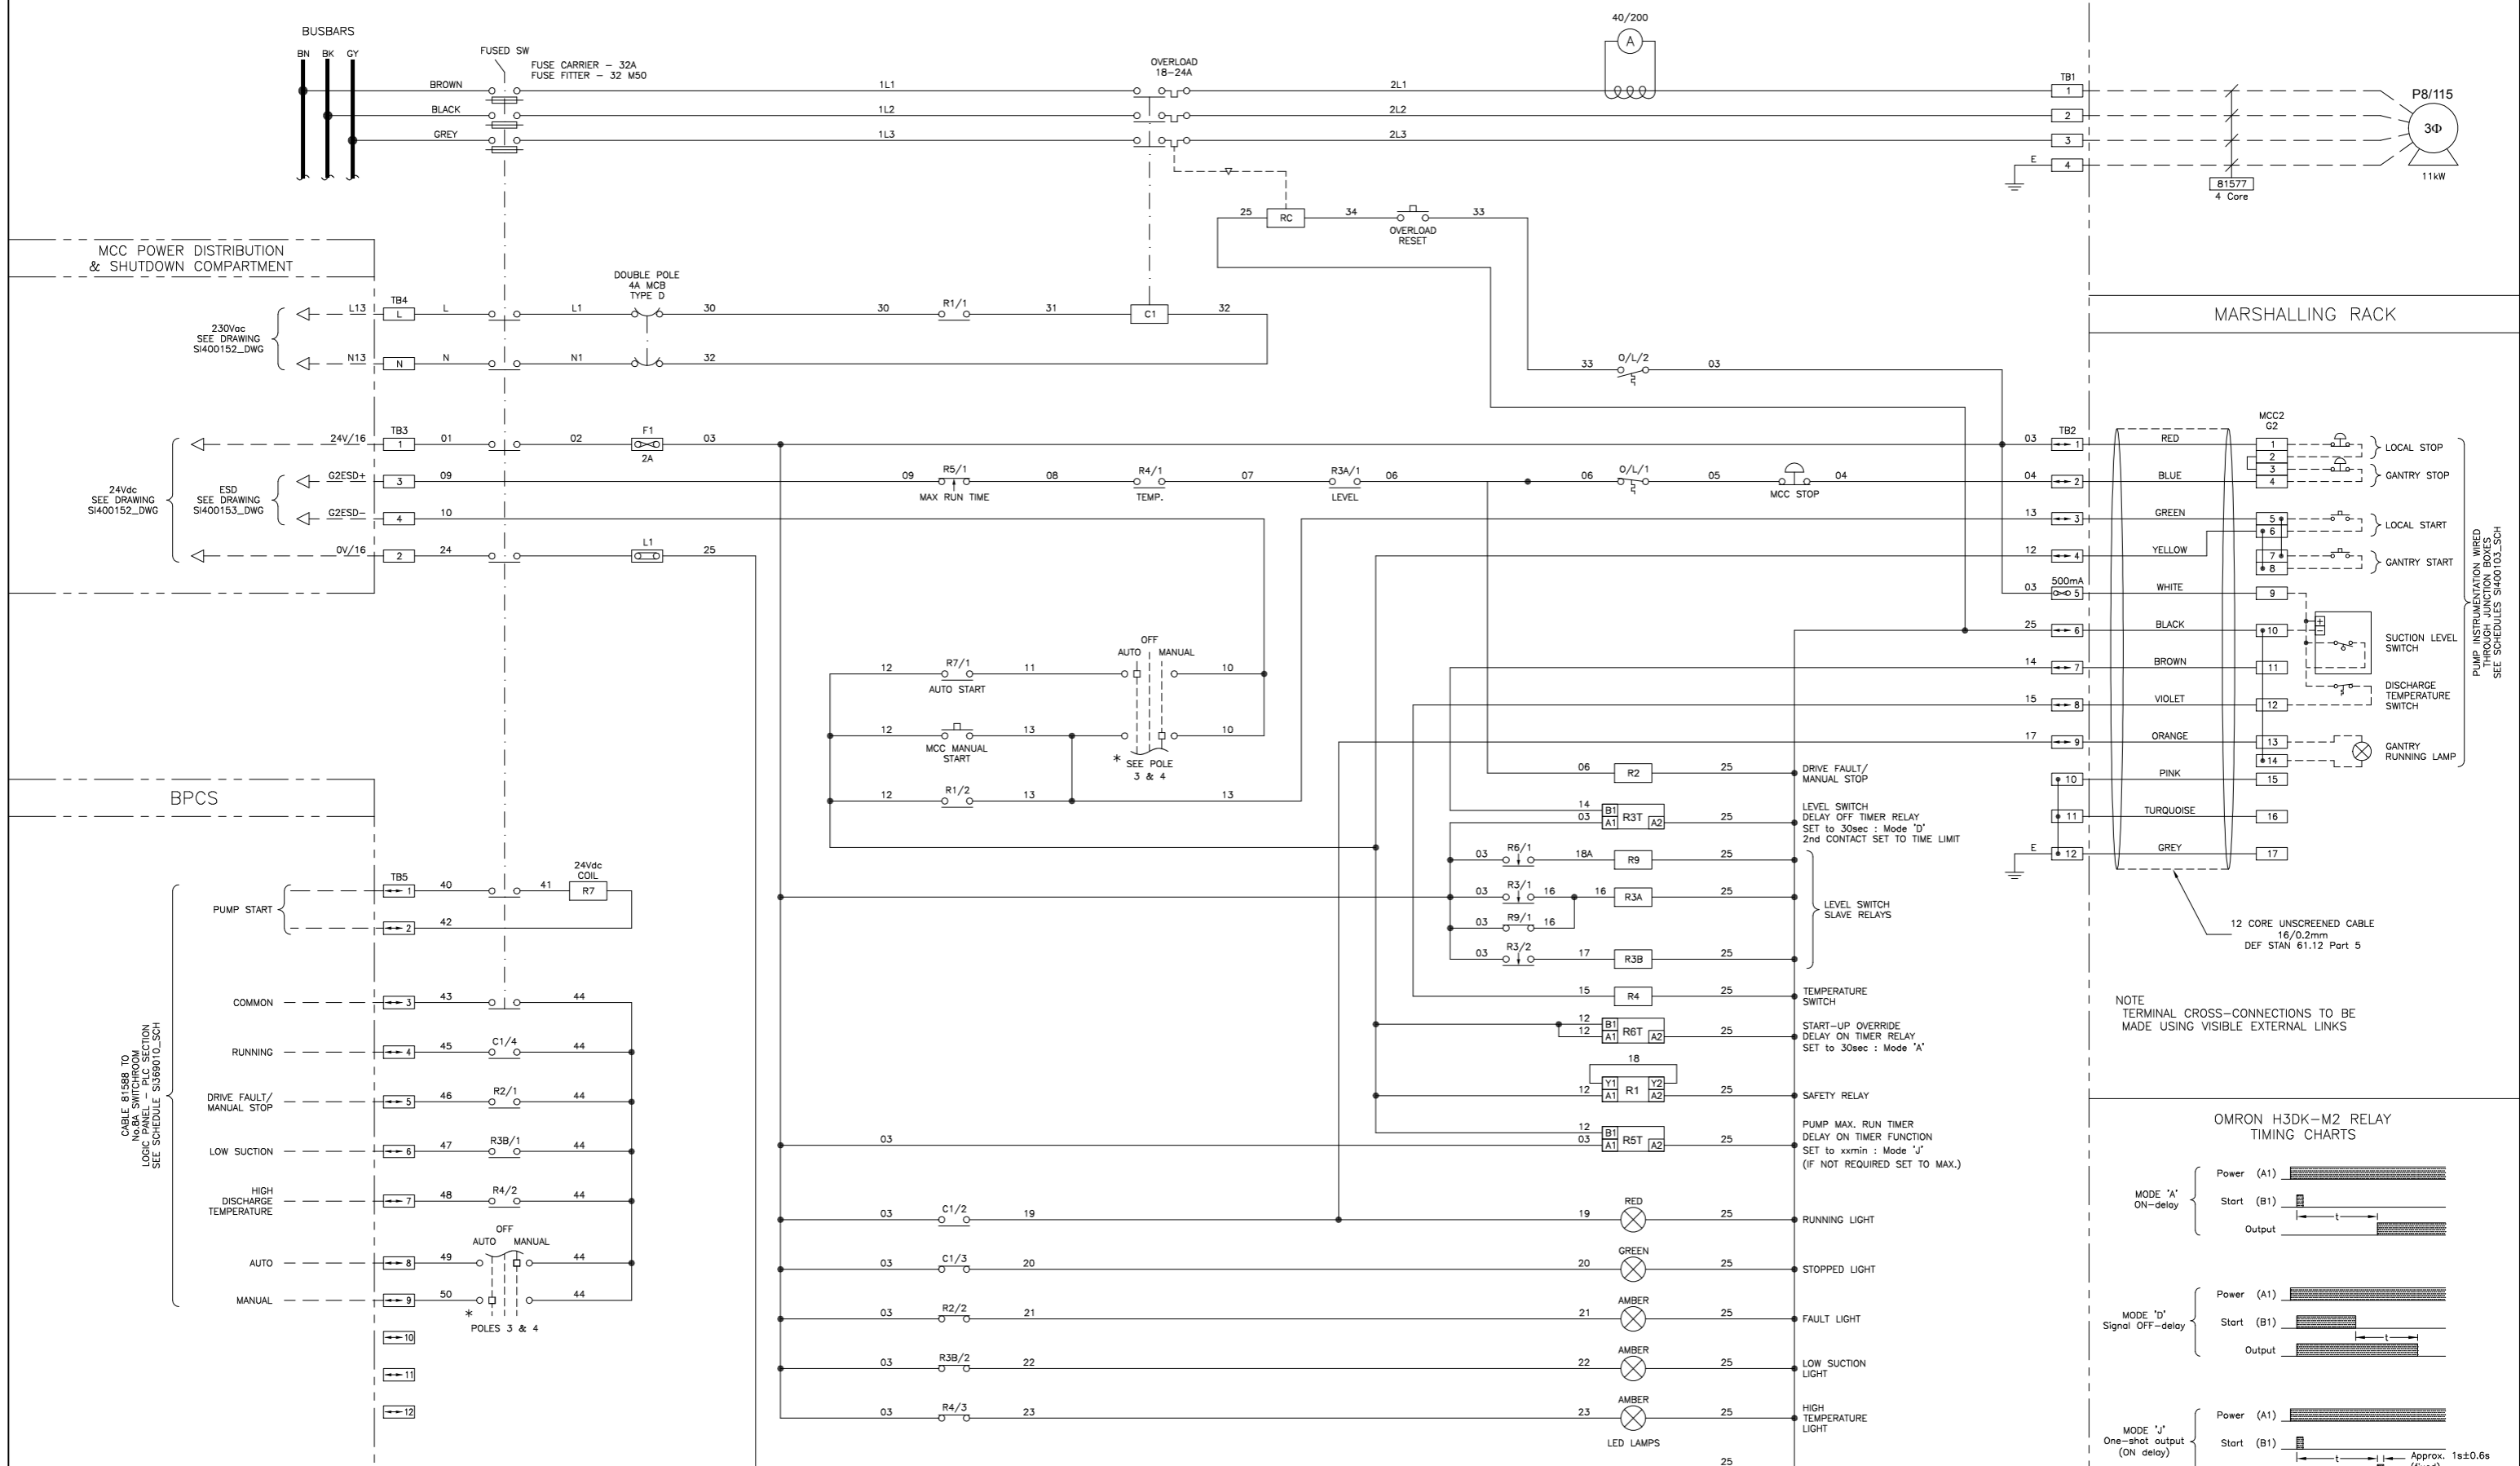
BUSBARS
BN BK GY
FUSED SW
FUSE CARRIER – 32A
FUSE FITTER – 32 M50
BROWN
BLACK
GREY
1L1
1L2
1L3
OVERLOAD
18–24A
2L1
2L2
2L3
40/200
A
TB1
1
2
3
4
E
81577
4 Core
P8/115
3Φ
11kW

25 RC 34 OVERLOAD RESET 33

MCC POWER DISTRIBUTION
& SHUTDOWN COMPARTMENT

230Vac
SEE DRAWING
SI400152_DWG
L13 TB4 L L L1
DOUBLE POLE
4A MCB
TYPE D
30 30 R1/1 31 C1 32
N13 N N N1 32

MARSHALLING RACK

33 O/L/2 03

24Vdc
SEE DRAWING
SI400152_DWG
24V/16 TB3 1 01 02 F1 2A 03
ESD
SEE DRAWING
SI400153_DWG
G2ESD+ 3 09 09 R5/1 MAX RUN TIME 08 R4/1 TEMP. 07 R3A/1 LEVEL 06 06 O/L/1 05 MCC STOP 04
G2ESD– 4 10
0V/16 2 24 L1 25

03 TB2 1 RED
04 2 BLUE
13 3 GREEN
12 4 YELLOW
03 500mA 5 WHITE
25 6 BLACK
14 7 BROWN
15 8 VIOLET
17 9 ORANGE
10 PINK
11 TURQUOISE
E 12 GREY

MCC2
G2
1 2 3 4 LOCAL STOP
GANTRY STOP
5 6 LOCAL START
7 8 GANTRY START
9
10 SUCTION LEVEL SWITCH
11
12 DISCHARGE TEMPERATURE SWITCH
13
14 GANTRY RUNNING LAMP
15
16
17
PUMP INSTRUMENTATION WIRED THROUGH JUNCTION BOXES SEE SCHEDULES SI400103_SCH

12 CORE UNSCREENED CABLE
16/0.2mm
DEF STAN 61.12 Part 5

OFF
AUTO MANUAL
12 R7/1 AUTO START 11 10
12 MCC MANUAL START 13 10
* SEE POLE 3 & 4
12 R1/2 13 13

BPCS

06 R2 25 DRIVE FAULT/ MANUAL STOP
14 03 B1 A1 R3T A2 25 LEVEL SWITCH DELAY OFF TIMER RELAY SET to 30sec : Mode 'D' 2nd CONTACT SET TO TIME LIMIT
03 R6/1 18A R9 25
03 R3/1 16 16 R3A 25 LEVEL SWITCH SLAVE RELAYS
03 R9/1 16
03 R3/2 17 R3B 25
15 R4 25 TEMPERATURE SWITCH
12 12 B1 A1 R6T A2 25 START-UP OVERRIDE DELAY ON TIMER RELAY SET to 30sec : Mode 'A'
18
12 Y1 A1 R1 Y2 A2 25 SAFETY RELAY
12 03 B1 A1 R5T A2 25 PUMP MAX. RUN TIMER DELAY ON TIMER FUNCTION SET to xxmin : Mode 'J' (IF NOT REQUIRED SET TO MAX.)

NOTE
TERMINAL CROSS-CONNECTIONS TO BE MADE USING VISIBLE EXTERNAL LINKS

CABLE 81588 TO No.8A SWITCHROOM LOGIC PANEL – PLC SECTION SEE SCHEDULE SI369010_SCH
PUMP START TB5 1 40 41 24Vdc COIL R7
2 42
COMMON 3 43 44
RUNNING 4 45 C1/4 44
DRIVE FAULT/ MANUAL STOP 5 46 R2/1 44
LOW SUCTION 6 47 R3B/1 44
HIGH DISCHARGE TEMPERATURE 7 48 R4/2 44
OFF
AUTO MANUAL
AUTO 8 49 44
MANUAL 9 50 44
* POLES 3 & 4
10
11
12

03
03 C1/2 19 19 RED 25 RUNNING LIGHT
03 C1/3 20 20 GREEN 25 STOPPED LIGHT
03 R2/2 21 21 AMBER 25 FAULT LIGHT
03 R3B/2 22 22 AMBER 25 LOW SUCTION LIGHT
03 R4/3 23 23 AMBER 25 HIGH TEMPERATURE LIGHT
LED LAMPS
25

OMRON H3DK–M2 RELAY
TIMING CHARTS
MODE 'A' ON–delay
Power (A1)
Start (B1)
t
Output
MODE 'D' Signal OFF–delay
Power (A1)
Start (B1)
t
Output
MODE 'J' One–shot output (ON delay)
Power (A1)
Start (B1)
t
Approx. 1s±0.6s